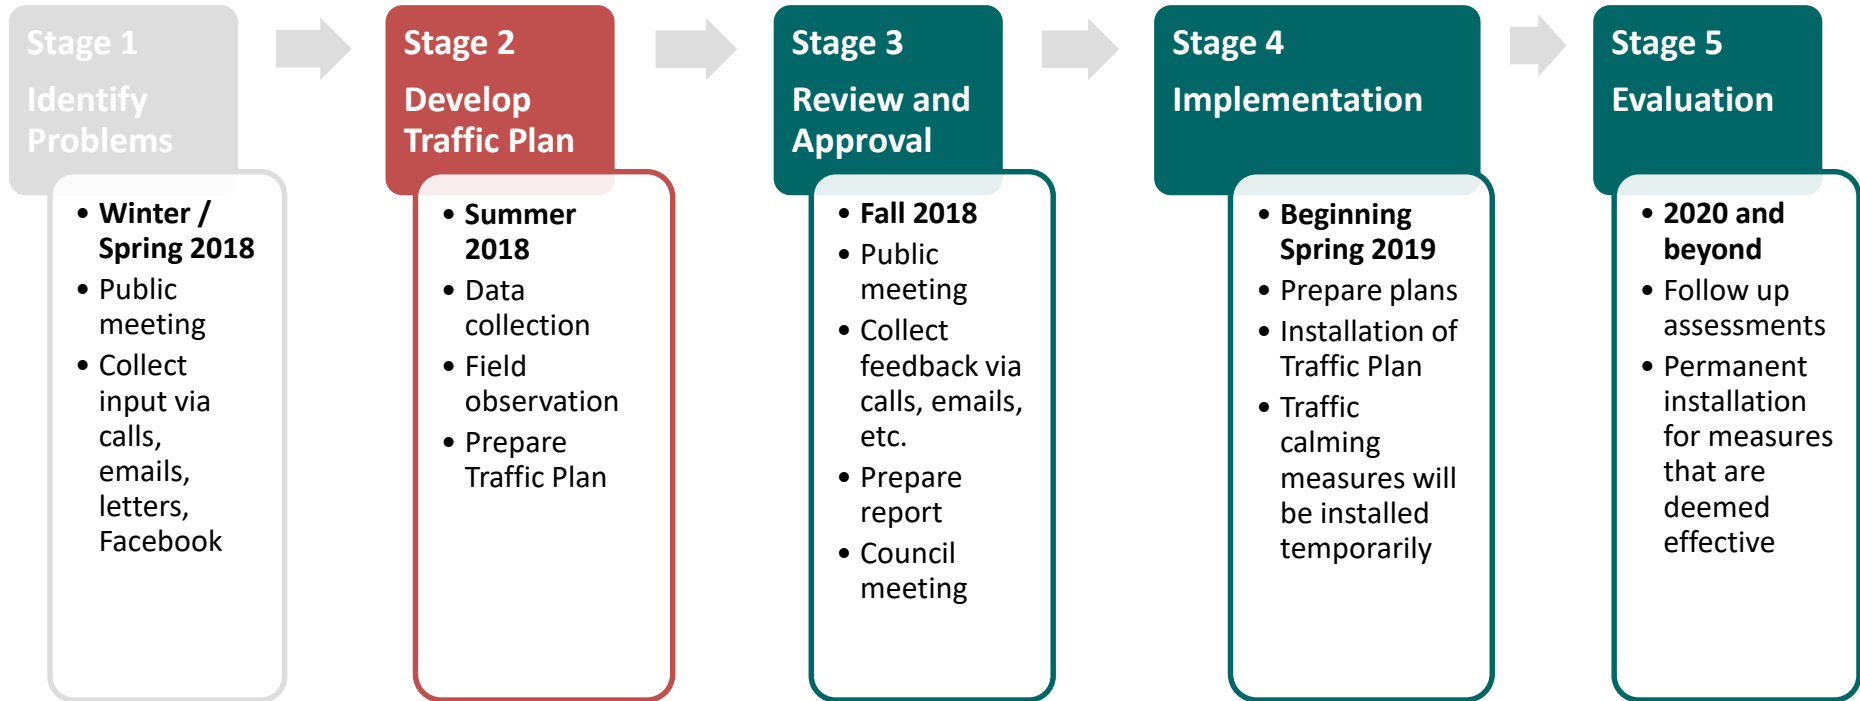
Stage 1
Identify Problems

• Winter / Spring 2018
• Public meeting
• Collect input via calls, emails, letters, Facebook

Stage 2
Develop Traffic Plan

• Summer 2018
• Data collection
• Field observation
• Prepare Traffic Plan

Stage 3
Review and Approval

• Fall 2018
• Public meeting
• Collect feedback via calls, emails, etc.
• Prepare report
• Council meeting

Stage 4
Implementation

• Beginning Spring 2019
• Prepare plans
• Installation of Traffic Plan
• Traffic calming measures will be installed temporarily

Stage 5
Evaluation

• 2020 and beyond
• Follow up assessments
• Permanent installation for measures that are deemed effective